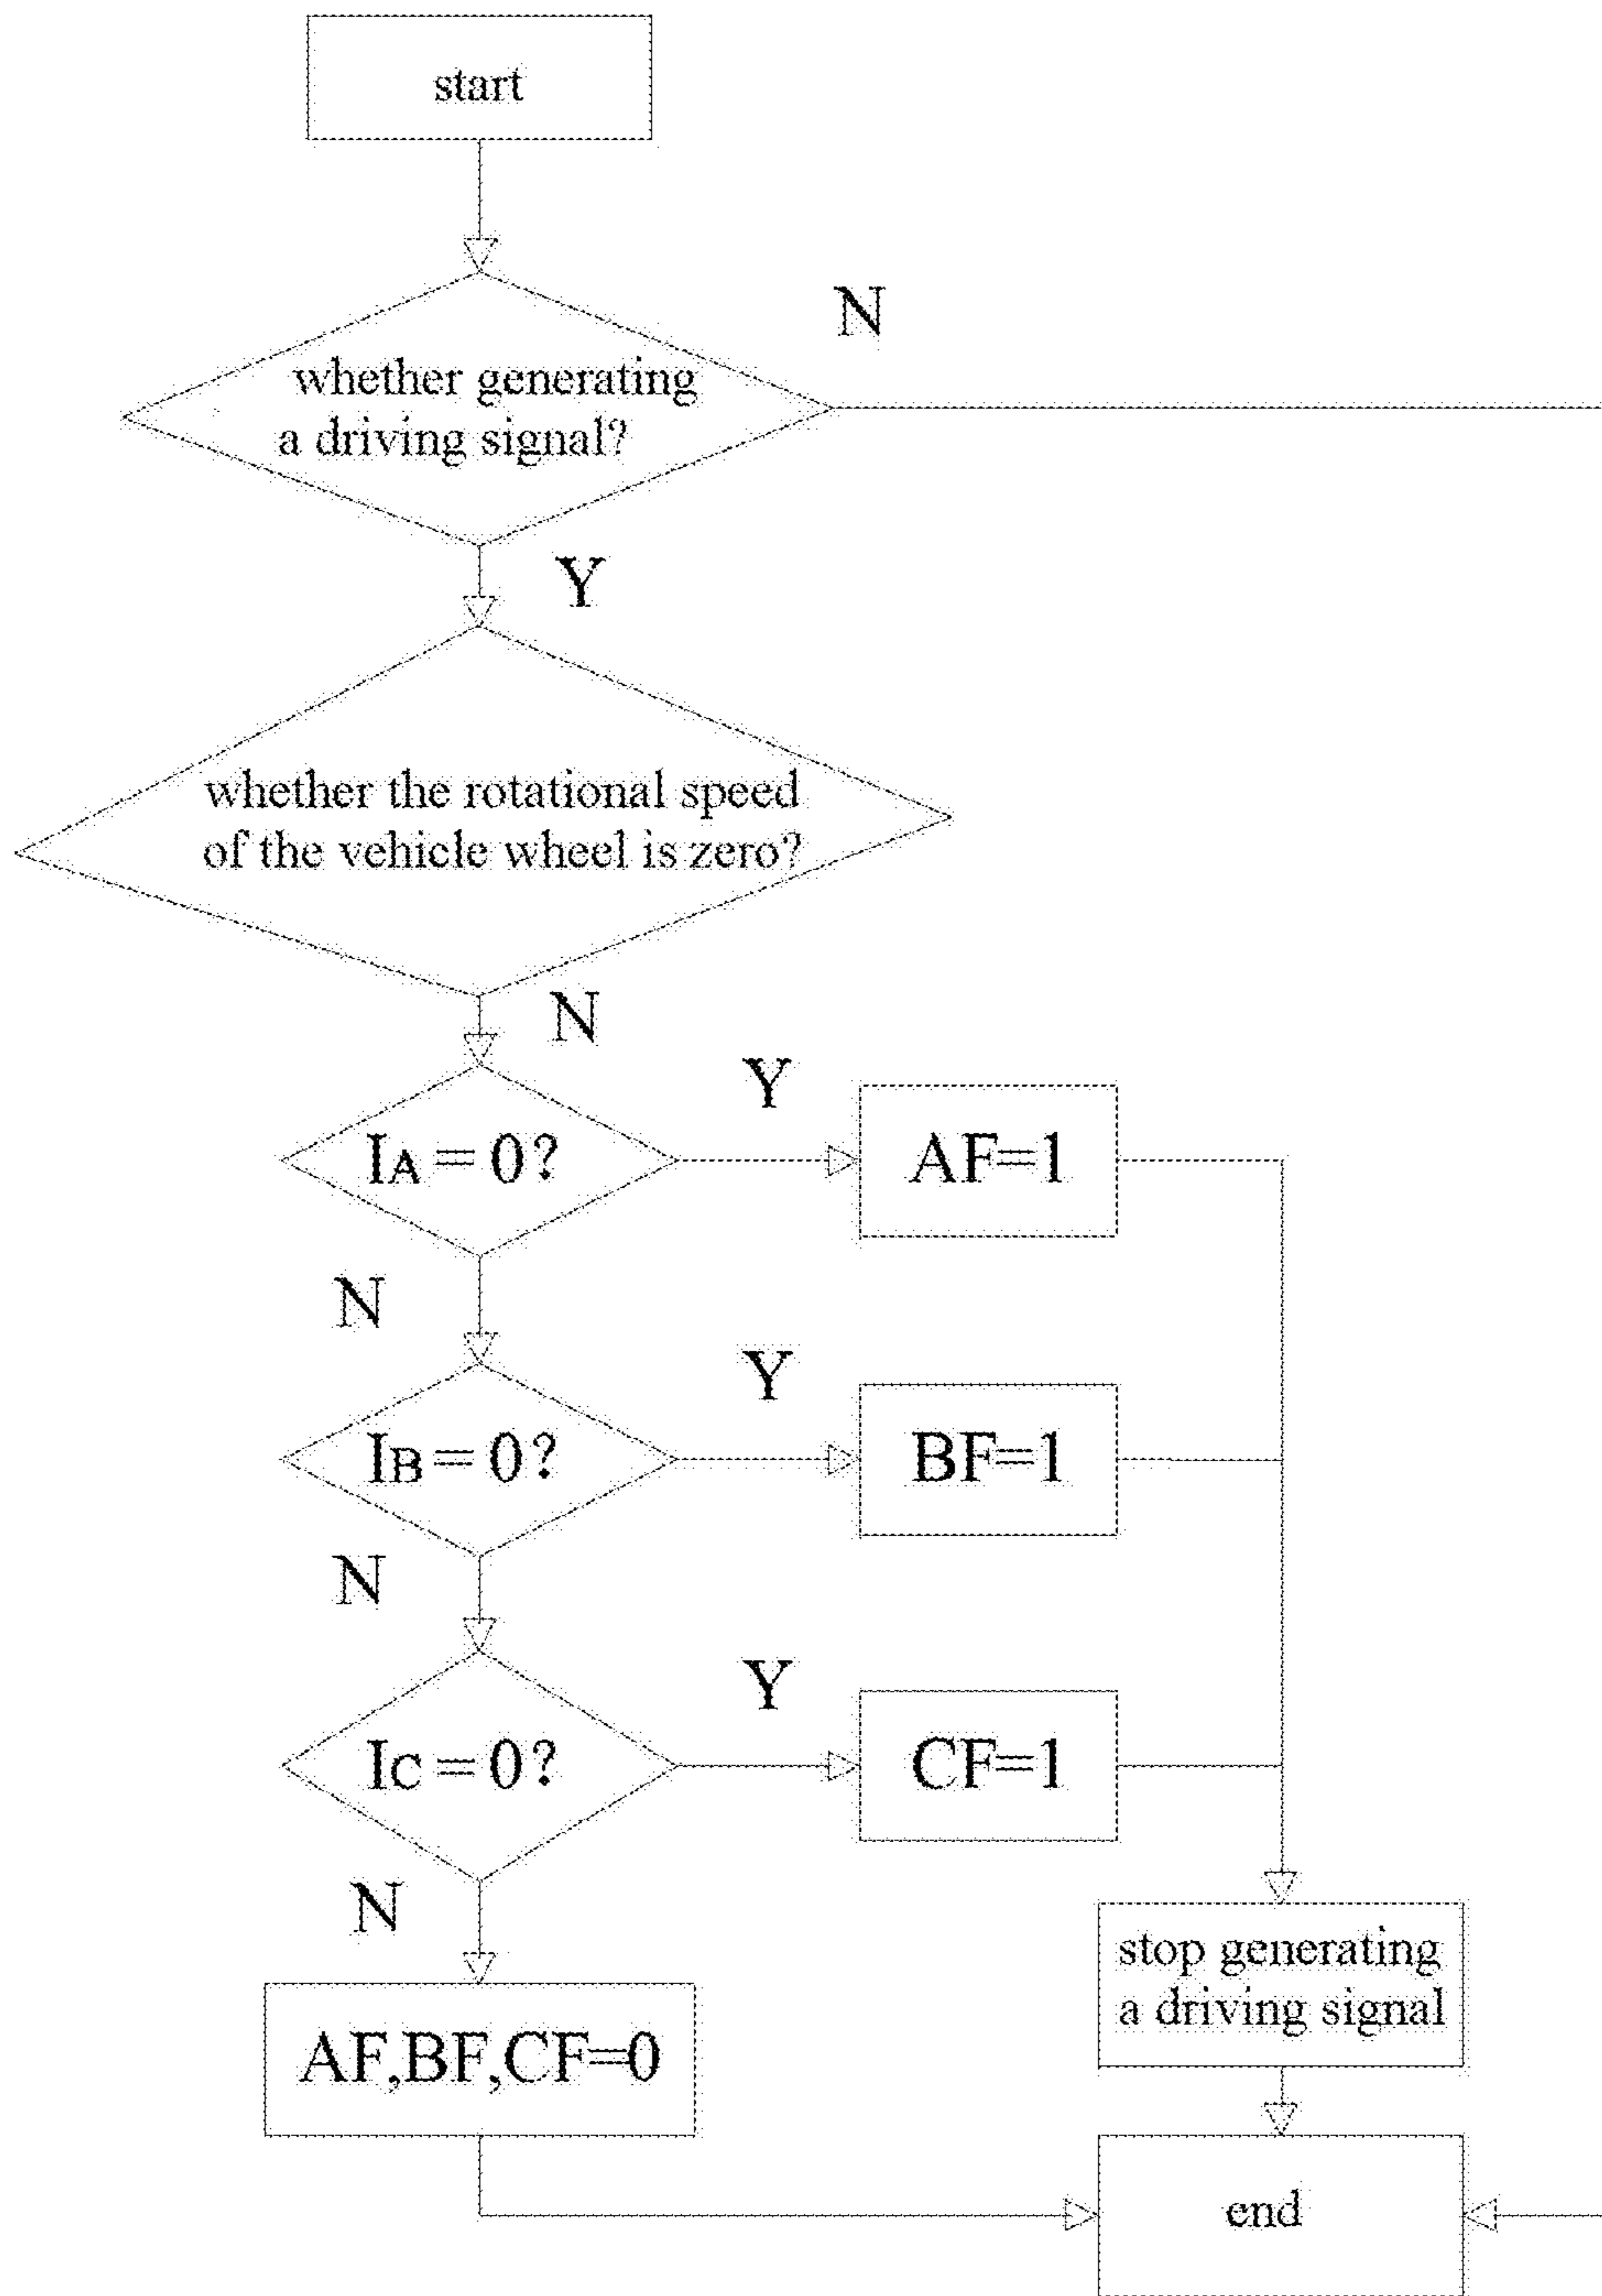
start

N

whether generating a driving signal?

Y

whether the rotational speed of the vehicle wheel is zero?

N

Y

$I_A = 0$?

AF=1

N

Y

$I_B = 0$?

BF=1

N

Y

$I_C = 0$?

CF=1

N

stop generating a driving signal

AF,BF,CF=0

end